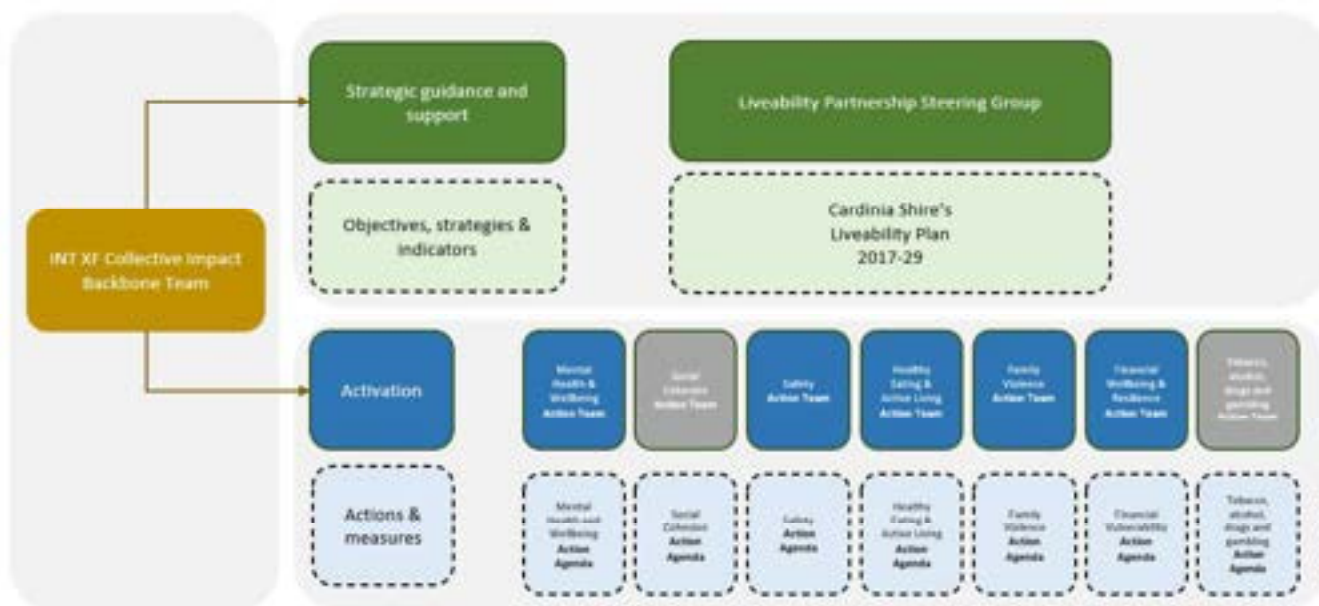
INT XF Collective Impact Backbone Team

Strategic guidance and support

Objectives, strategies & indicators

Liveability Partnership Steering Group

Cardinia Shire's Liveability Plan 2017-29

Activation

Actions & measures

Mental Health & Wellbeing Action Team

Social Cohesion Action Team

Safety Action Team

Healthy Eating & Active Living Action Team

Family Violence Action Team

Financial Wellbeing & Resilience Action Team

Tobacco, alcohol, drugs and gambling Action Team

Mental Health and Wellbeing Action Agenda

Social Cohesion Action Agenda

Safety Action Agenda

Healthy Eating & Active Living Action Agenda

Family Violence Action Agenda

Financial Vulnerability Action Agenda

Tobacco, alcohol, drugs and gambling Action Agenda